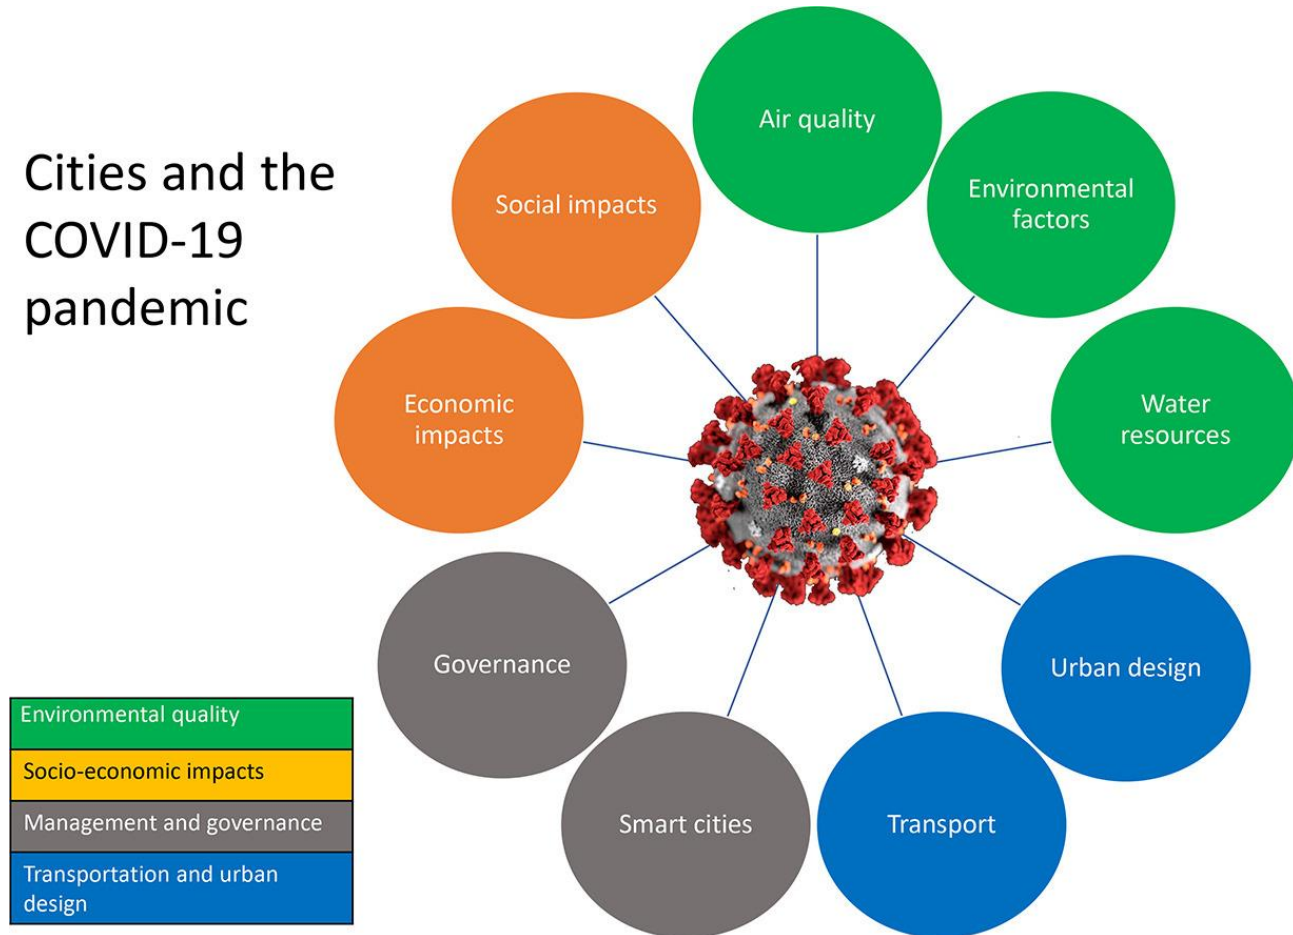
Cities and the COVID-19 pandemic

Air quality

Environmental factors

Water resources

Urban design

Transport

Smart cities

Governance

Economic impacts

Social impacts

Environmental quality

Socio-economic impacts

Management and governance

Transportation and urban design